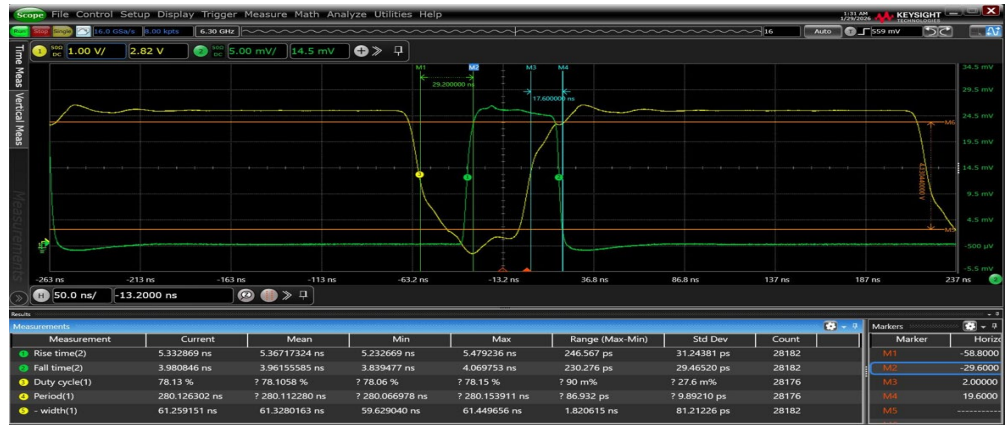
Scope File Control Setup Display Trigger Measure Math Analyze Utilities Help

1:31 AM 1/29/2026 KEYSIGHT

Run Stop Single 16.0 GSa/s 8.00 kpts 6.30 GHz 16 Auto 559 mV

1 50Ω DC 1.00 V/ 2.82 V 2 50Ω DC 5.00 mV/ 14.5 mV

Time Meas Vertical Meas Measurements

M1 M2 M3 M4

29.200000 ns

17.600000 ns

34.5 mV
29.5 mV
24.5 mV
19.5 mV
14.5 mV
9.5 mV
4.5 mV
-500 µV
-5.5 mV

M6

M5

-263 ns -213 ns -163 ns -113 ns -63.2 ns -13.2 ns 36.8 ns 86.8 ns 137 ns 187 ns 237 ns

H 50.0 ns/ -13.2000 ns

Results

Measurements

| Measurement | Current | Mean | Min | Max | Range (Max-Min) | Std Dev | Count |
|---|---|---|---|---|---|---|---|
| Rise time(2) | 5.332869 ns | 5.36717324 ns | 5.232669 ns | 5.479236 ns | 246.567 ps | 31.24381 ps | 28182 |
| Fall time(2) | 3.980846 ns | 3.96155585 ns | 3.839477 ns | 4.069753 ns | 230.276 ps | 29.46520 ps | 28182 |
| Duty cycle(1) | 78.13 % | ? 78.1058 % | ? 78.06 % | ? 78.15 % | ? 90 m% | ? 27.6 m% | 28176 |
| Period(1) | 280.126302 ns | ? 280.112280 ns | ? 280.066978 ns | ? 280.153911 ns | ? 86.932 ps | ? 9.89210 ps | 28176 |
| - width(1) | 61.259151 ns | 61.3280163 ns | 59.629040 ns | 61.449656 ns | 1.820615 ns | 81.21226 ps | 28182 |

Markers

| Marker | Horiz |
|---|---|
| M1 | -58.8000 |
| M2 | -29.6000 |
| M3 | 2.00000 |
| M4 | 19.6000 |
| M5 | ---------- |